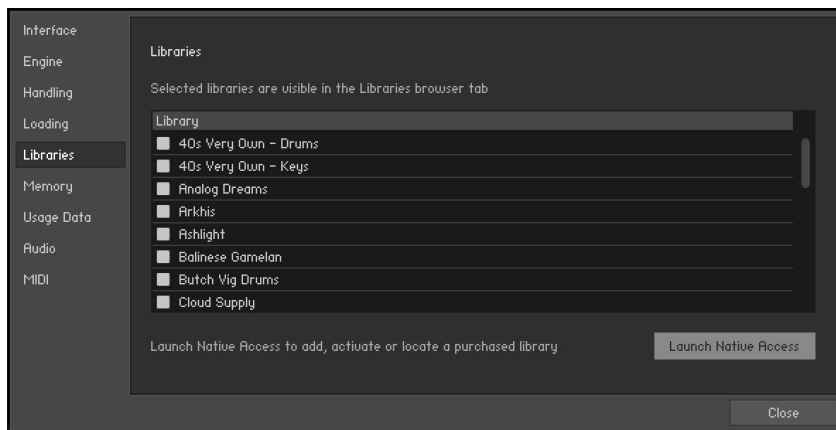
Interface
Engine
Handling
Loading
Libraries
Memory
Usage Data
Audio
MIDI

Libraries

Selected libraries are visible in the Libraries browser tab

Library
40s Very Own - Drums
40s Very Own - Keys
Analog Dreams
Arkhis
Ashlight
Balinese Gamelan
Butch Vig Drums
Cloud Supply

Launch Native Access to add, activate or locate a purchased library

Launch Native Access

Close